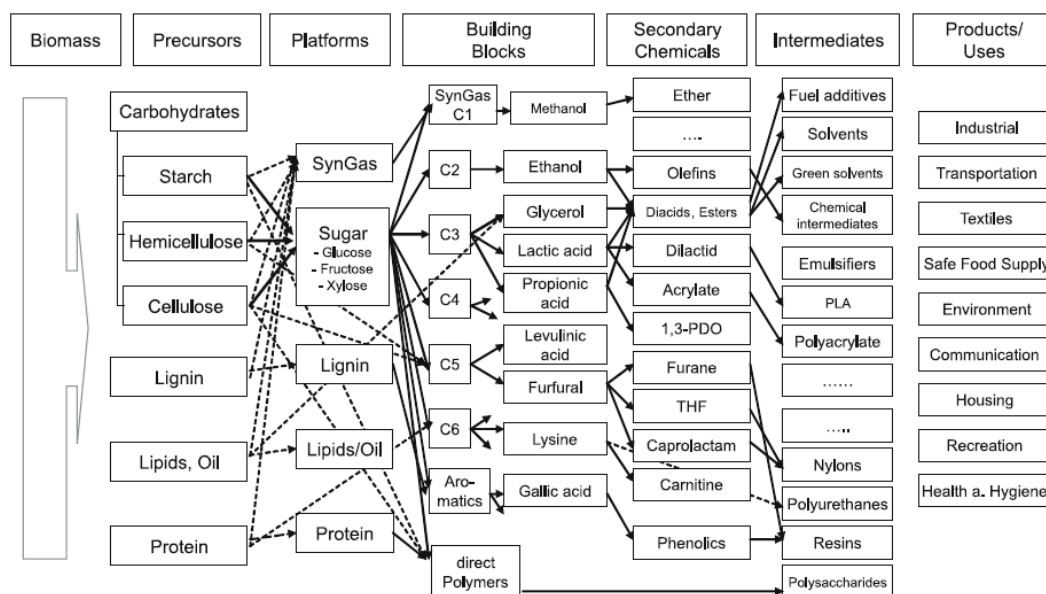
Biomass

Precursors

Platforms

Building Blocks

Secondary Chemicals

Intermediates

Products/ Uses

Carbohydrates

Starch

Hemicellulose

Cellulose

Lignin

Lipids, Oil

Protein

SynGas

Sugar
- Glucose
- Fructose
- Xylose

Lignin

Lipids/Oil

Protein

SynGas C1

C2

C3

C4

C5

C6

Aro-matics

direct Polymers

Methanol

Ethanol

Glycerol

Lactic acid

Propionic acid

Levulinic acid

Furfural

Lysine

Gallic acid

Ether

....

Olefins

Diacids, Esters

Dilactid

Acrylate

1,3-PDO

Furane

THF

Caprolactam

Carnitine

Phenolics

Fuel additives

Solvents

Green solvents

Chemical intermediates

Emulsifiers

PLA

Polyacrylate

......

.....

Nylons

Polyurethanes

Resins

Polysaccharides

Industrial

Transportation

Textiles

Safe Food Supply

Environment

Communication

Housing

Recreation

Health a. Hygiene